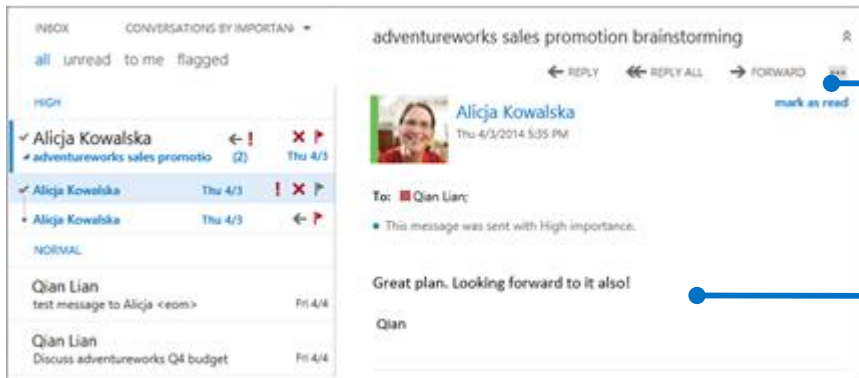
INBOX CONVERSATIONS BY IMPORTAN ▾

all unread to me flagged

HIGH

Alicja Kowalska
adventureworks sales promotio (2) Thu 4/3

Alicja Kowalska Thu 4/3

Alicja Kowalska Thu 4/3

NORMAL

Qian Lian
test message to Alicja <eom> Fri 4/4

Qian Lian
Discuss adventureworks Q4 budget Fri 4/4

adventureworks sales promotion brainstorming

REPLY REPLY ALL FORWARD •••

mark as read

Alicja Kowalska
Thu 4/3/2014 5:35 PM

To: Qian Lian;

This message was sent with High importance.

Great plan. Looking forward to it also!

Qian